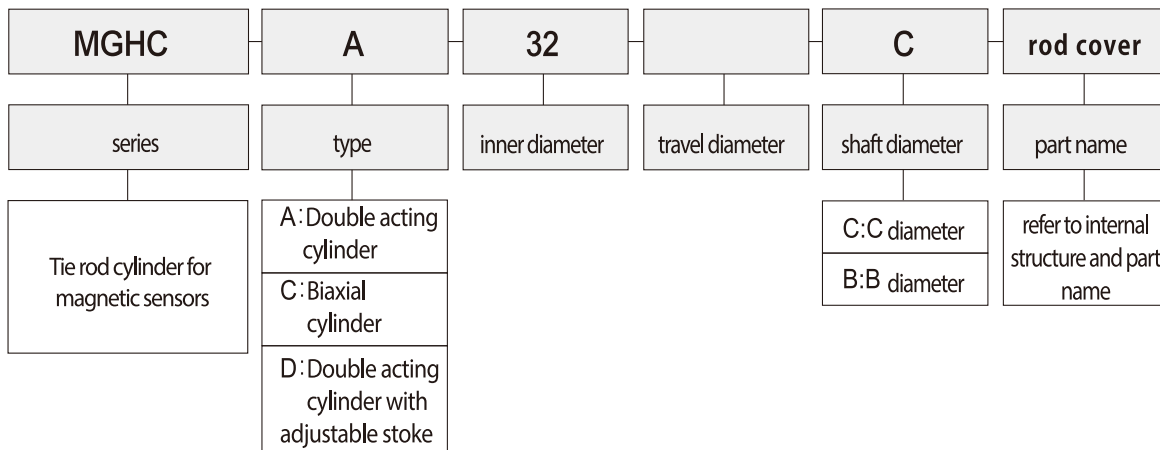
MGHC

A

32

C

rod cover

series

type

inner diameter

travel diameter

shaft diameter

part name

Tie rod cylinder for magnetic sensors

A: Double acting cylinder

C: Biaxial cylinder

D: Double acting cylinder with adjustable stoke

C:C diameter

B:B diameter

refer to internal structure and part name